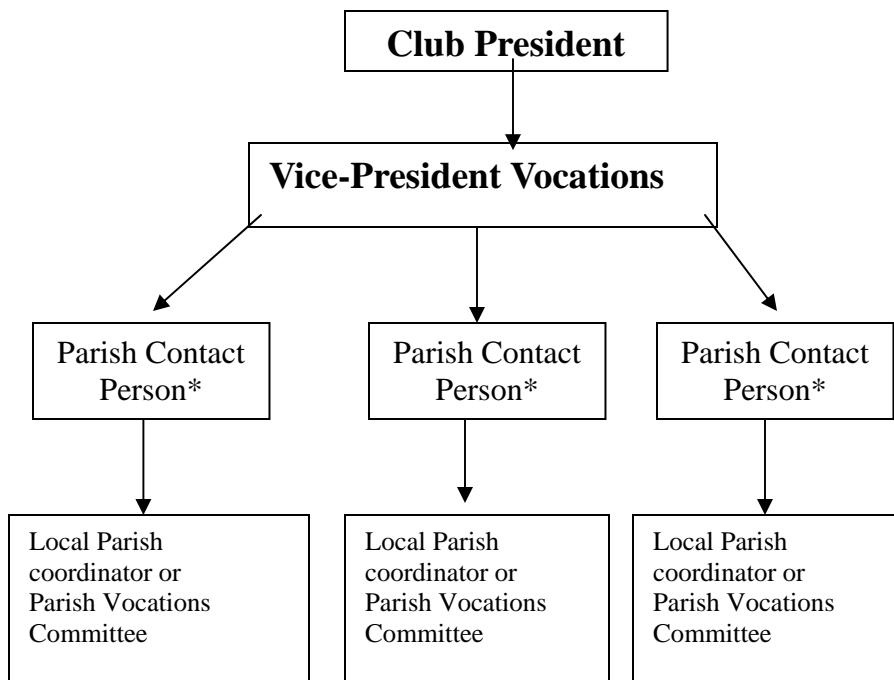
**Club President**

**Vice-President Vocations**

Parish Contact Person*

Parish Contact Person*

Parish Contact Person*

Local Parish coordinator or Parish Vocations Committee

Local Parish coordinator or Parish Vocations Committee

Local Parish coordinator or Parish Vocations Committee